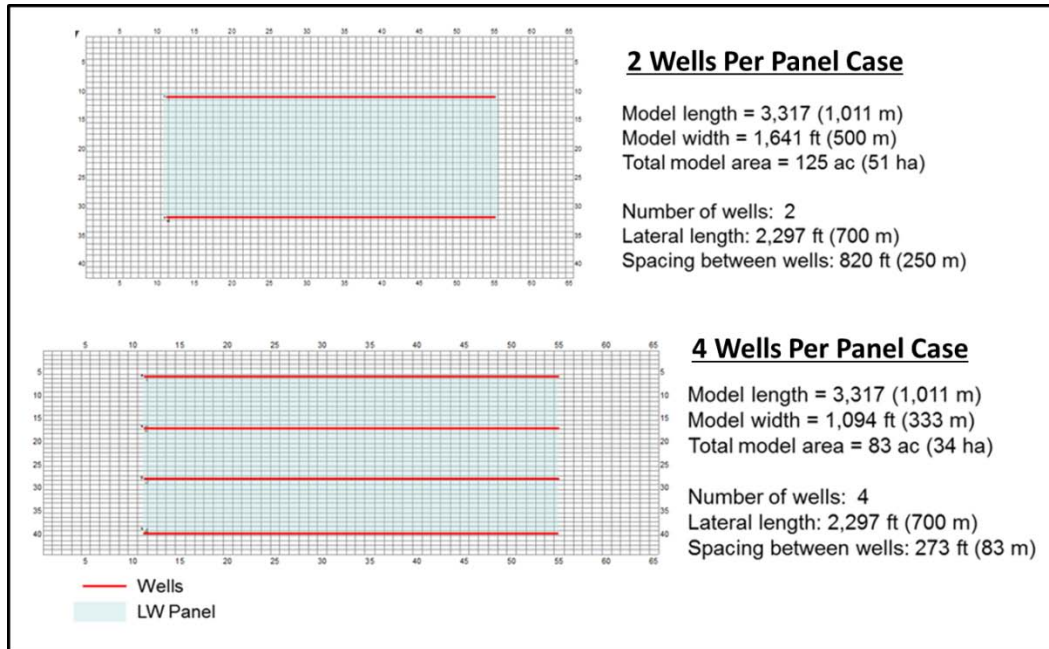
5 10 15 20 25 30 35 40 45 50 55 60 65

5 10 15 20 25 30 35 40

5 10 15 20 25 30 35 40 45 50 55 60 65

**2 Wells Per Panel Case**

Model length = 3,317 (1,011 m)
Model width = 1,641 ft (500 m)
Total model area = 125 ac (51 ha)

Number of wells: 2
Lateral length: 2,297 ft (700 m)
Spacing between wells: 820 ft (250 m)

5 10 15 20 25 30 35 40 45 50 55 60 65

5 10 15 20 25 30 35 40

5 10 15 20 25 30 35 40 45 50 55 60 65

**4 Wells Per Panel Case**

Model length = 3,317 (1,011 m)
Model width = 1,094 ft (333 m)
Total model area = 83 ac (34 ha)

Number of wells: 4
Lateral length: 2,297 ft (700 m)
Spacing between wells: 273 ft (83 m)

Wells
LW Panel